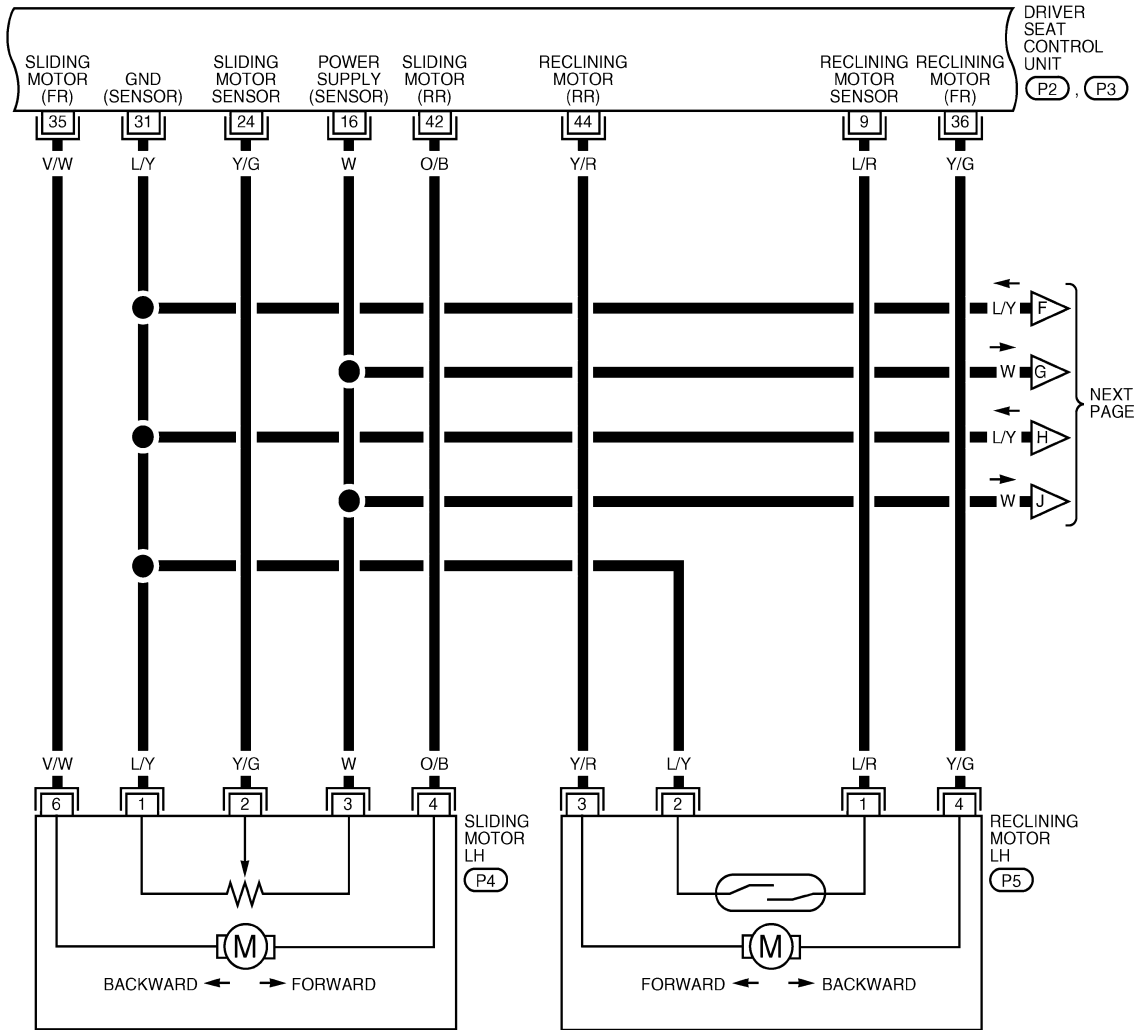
DRIVER SEAT CONTROL UNIT
P2 , P3

SLIDING MOTOR (FR)
GND (SENSOR)
SLIDING MOTOR SENSOR
POWER SUPPLY (SENSOR)
SLIDING MOTOR (RR)
RECLINING MOTOR (RR)
RECLINING MOTOR SENSOR
RECLINING MOTOR (FR)

35
31
24
16
42
44
9
36

V/W
L/Y
Y/G
W
O/B
Y/R
L/R
Y/G

L/Y F
W G
L/Y H
W J
NEXT PAGE

V/W
L/Y
Y/G
W
O/B
Y/R
L/Y
L/R
Y/G

6
1
2
3
4
3
2
1
4

SLIDING MOTOR LH
P4

RECLINING MOTOR LH
P5

M
BACKWARD
FORWARD

M
FORWARD
BACKWARD